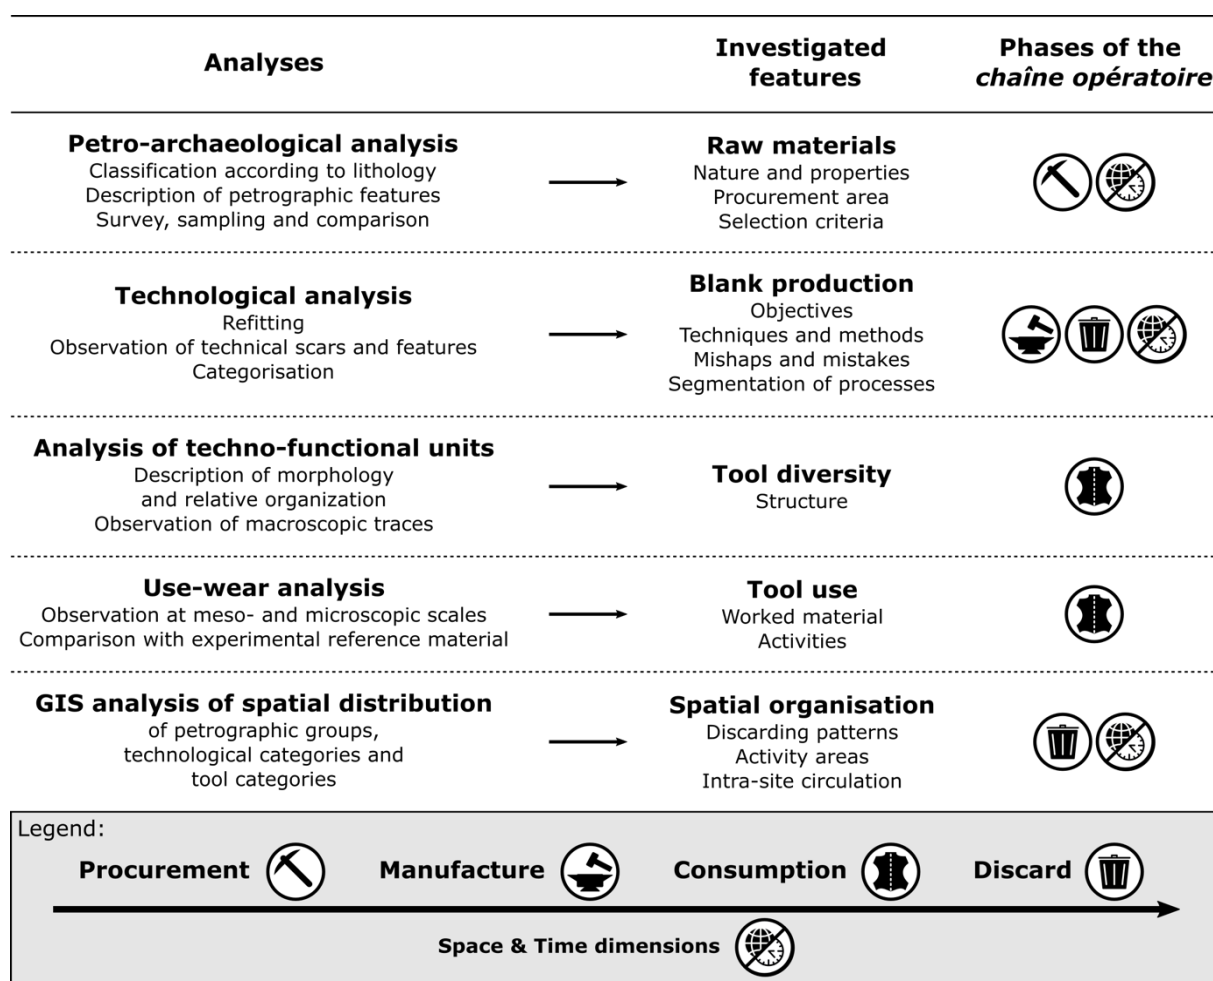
| Analyses | Investigated features | Phases of the *chaîne opératoire* |
|---|---|---|
| **Petro-archaeological analysis** Classification according to lithology Description of petrographic features Survey, sampling and comparison | **Raw materials** Nature and properties Procurement area Selection criteria | |
| **Technological analysis** Refitting Observation of technical scars and features Categorisation | **Blank production** Objectives Techniques and methods Mishaps and mistakes Segmentation of processes | |
| **Analysis of techno-functional units** Description of morphology and relative organization Observation of macroscopic traces | **Tool diversity** Structure | |
| **Use-wear analysis** Observation at meso- and microscopic scales Comparison with experimental reference material | **Tool use** Worked material Activities | |
| **GIS analysis of spatial distribution** of petrographic groups, technological categories and tool categories | **Spatial organisation** Discarding patterns Activity areas Intra-site circulation | |

Legend:
**Procurement** **Manufacture** **Consumption** **Discard**
**Space & Time dimensions**